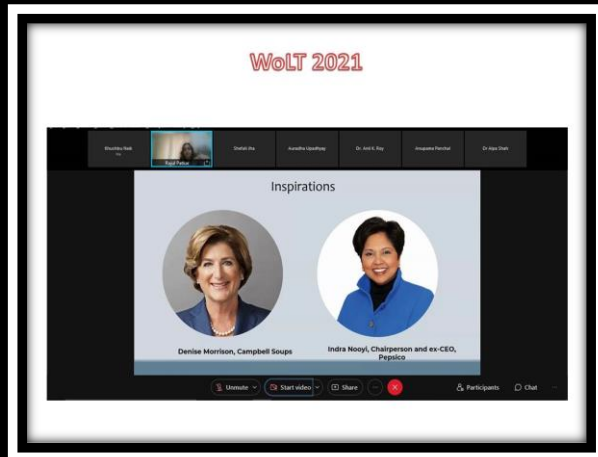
WoLT 2021

Shruthika Naik

Rupal Pathak

Shefali Jha

Aanadha Upadhyay

Dr. Anil K. Ray

Anupama Panchal

Dr Alpa Shah

Inspirations

Denise Morrison, Campbell Soups

Indra Nooyi, Chairperson and ex-CEO, Pepsico

Unmute

Start video

Share

Participants

Chat